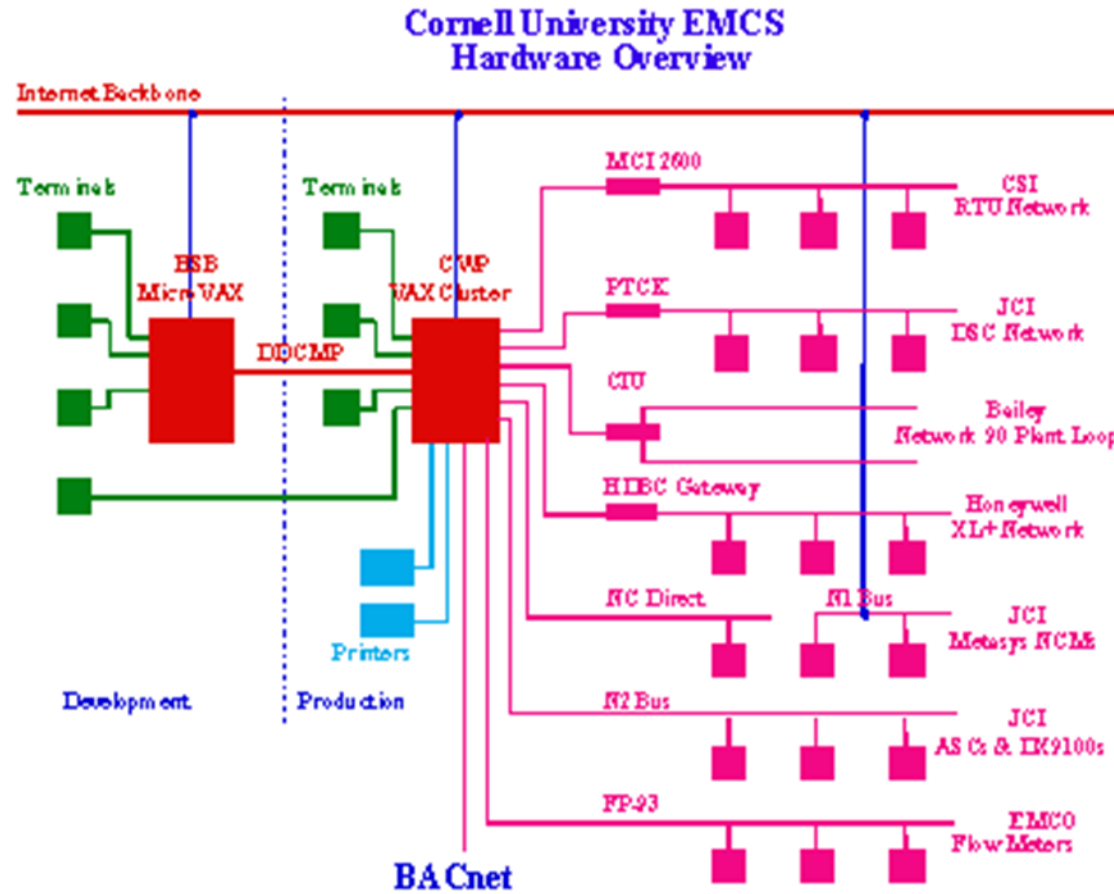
Cornell University EMCS
Hardware Overview

Internet Backbone

Terminals

Terminals

ESB
MicroVAX

CWP
VAX Cluster

DDCMP

MCI 2600

CSI
RTU Network

PTCK

JCI
DSC Network

CTU

Bailey
Network 90 Plant Loop

HDBC Gateway

Honeywell
XL+ Network

NC Direct

N1 Bus

JCI
Metasys NCMs

N2 Bus

JCI
ASCs & DX9100s

FP-93

EMCO
Flow Meters

Printers

Development

Production

BACnet